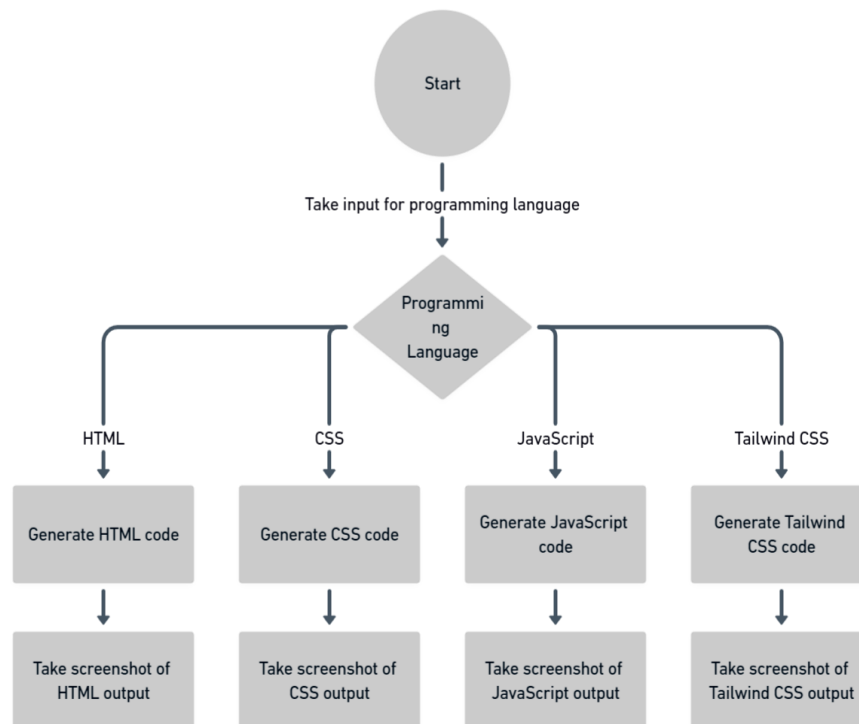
Start

Take input for programming language

Programming Language

HTML

CSS

JavaScript

Tailwind CSS

Generate HTML code

Generate CSS code

Generate JavaScript code

Generate Tailwind CSS code

Take screenshot of HTML output

Take screenshot of CSS output

Take screenshot of JavaScript output

Take screenshot of Tailwind CSS output